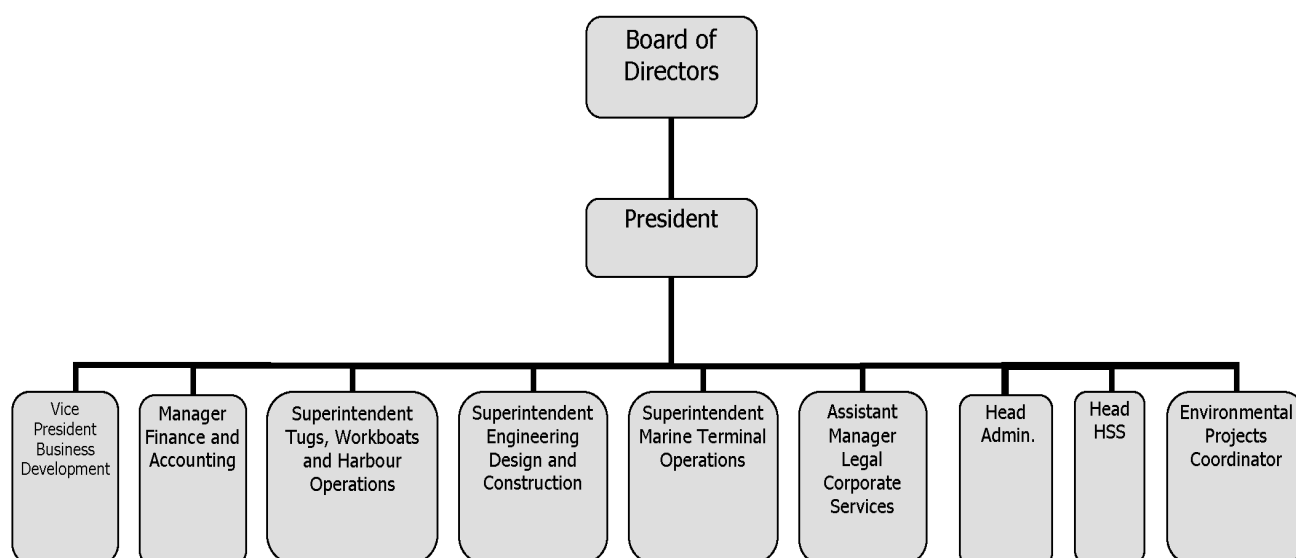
Board of Directors

President

Vice President Business Development

Manager Finance and Accounting

Superintendent Tugs, Workboats and Harbour Operations

Superintendent Engineering Design and Construction

Superintendent Marine Terminal Operations

Assistant Manager Legal Corporate Services

Head Admin.

Head HSS

Environmental Projects Coordinator